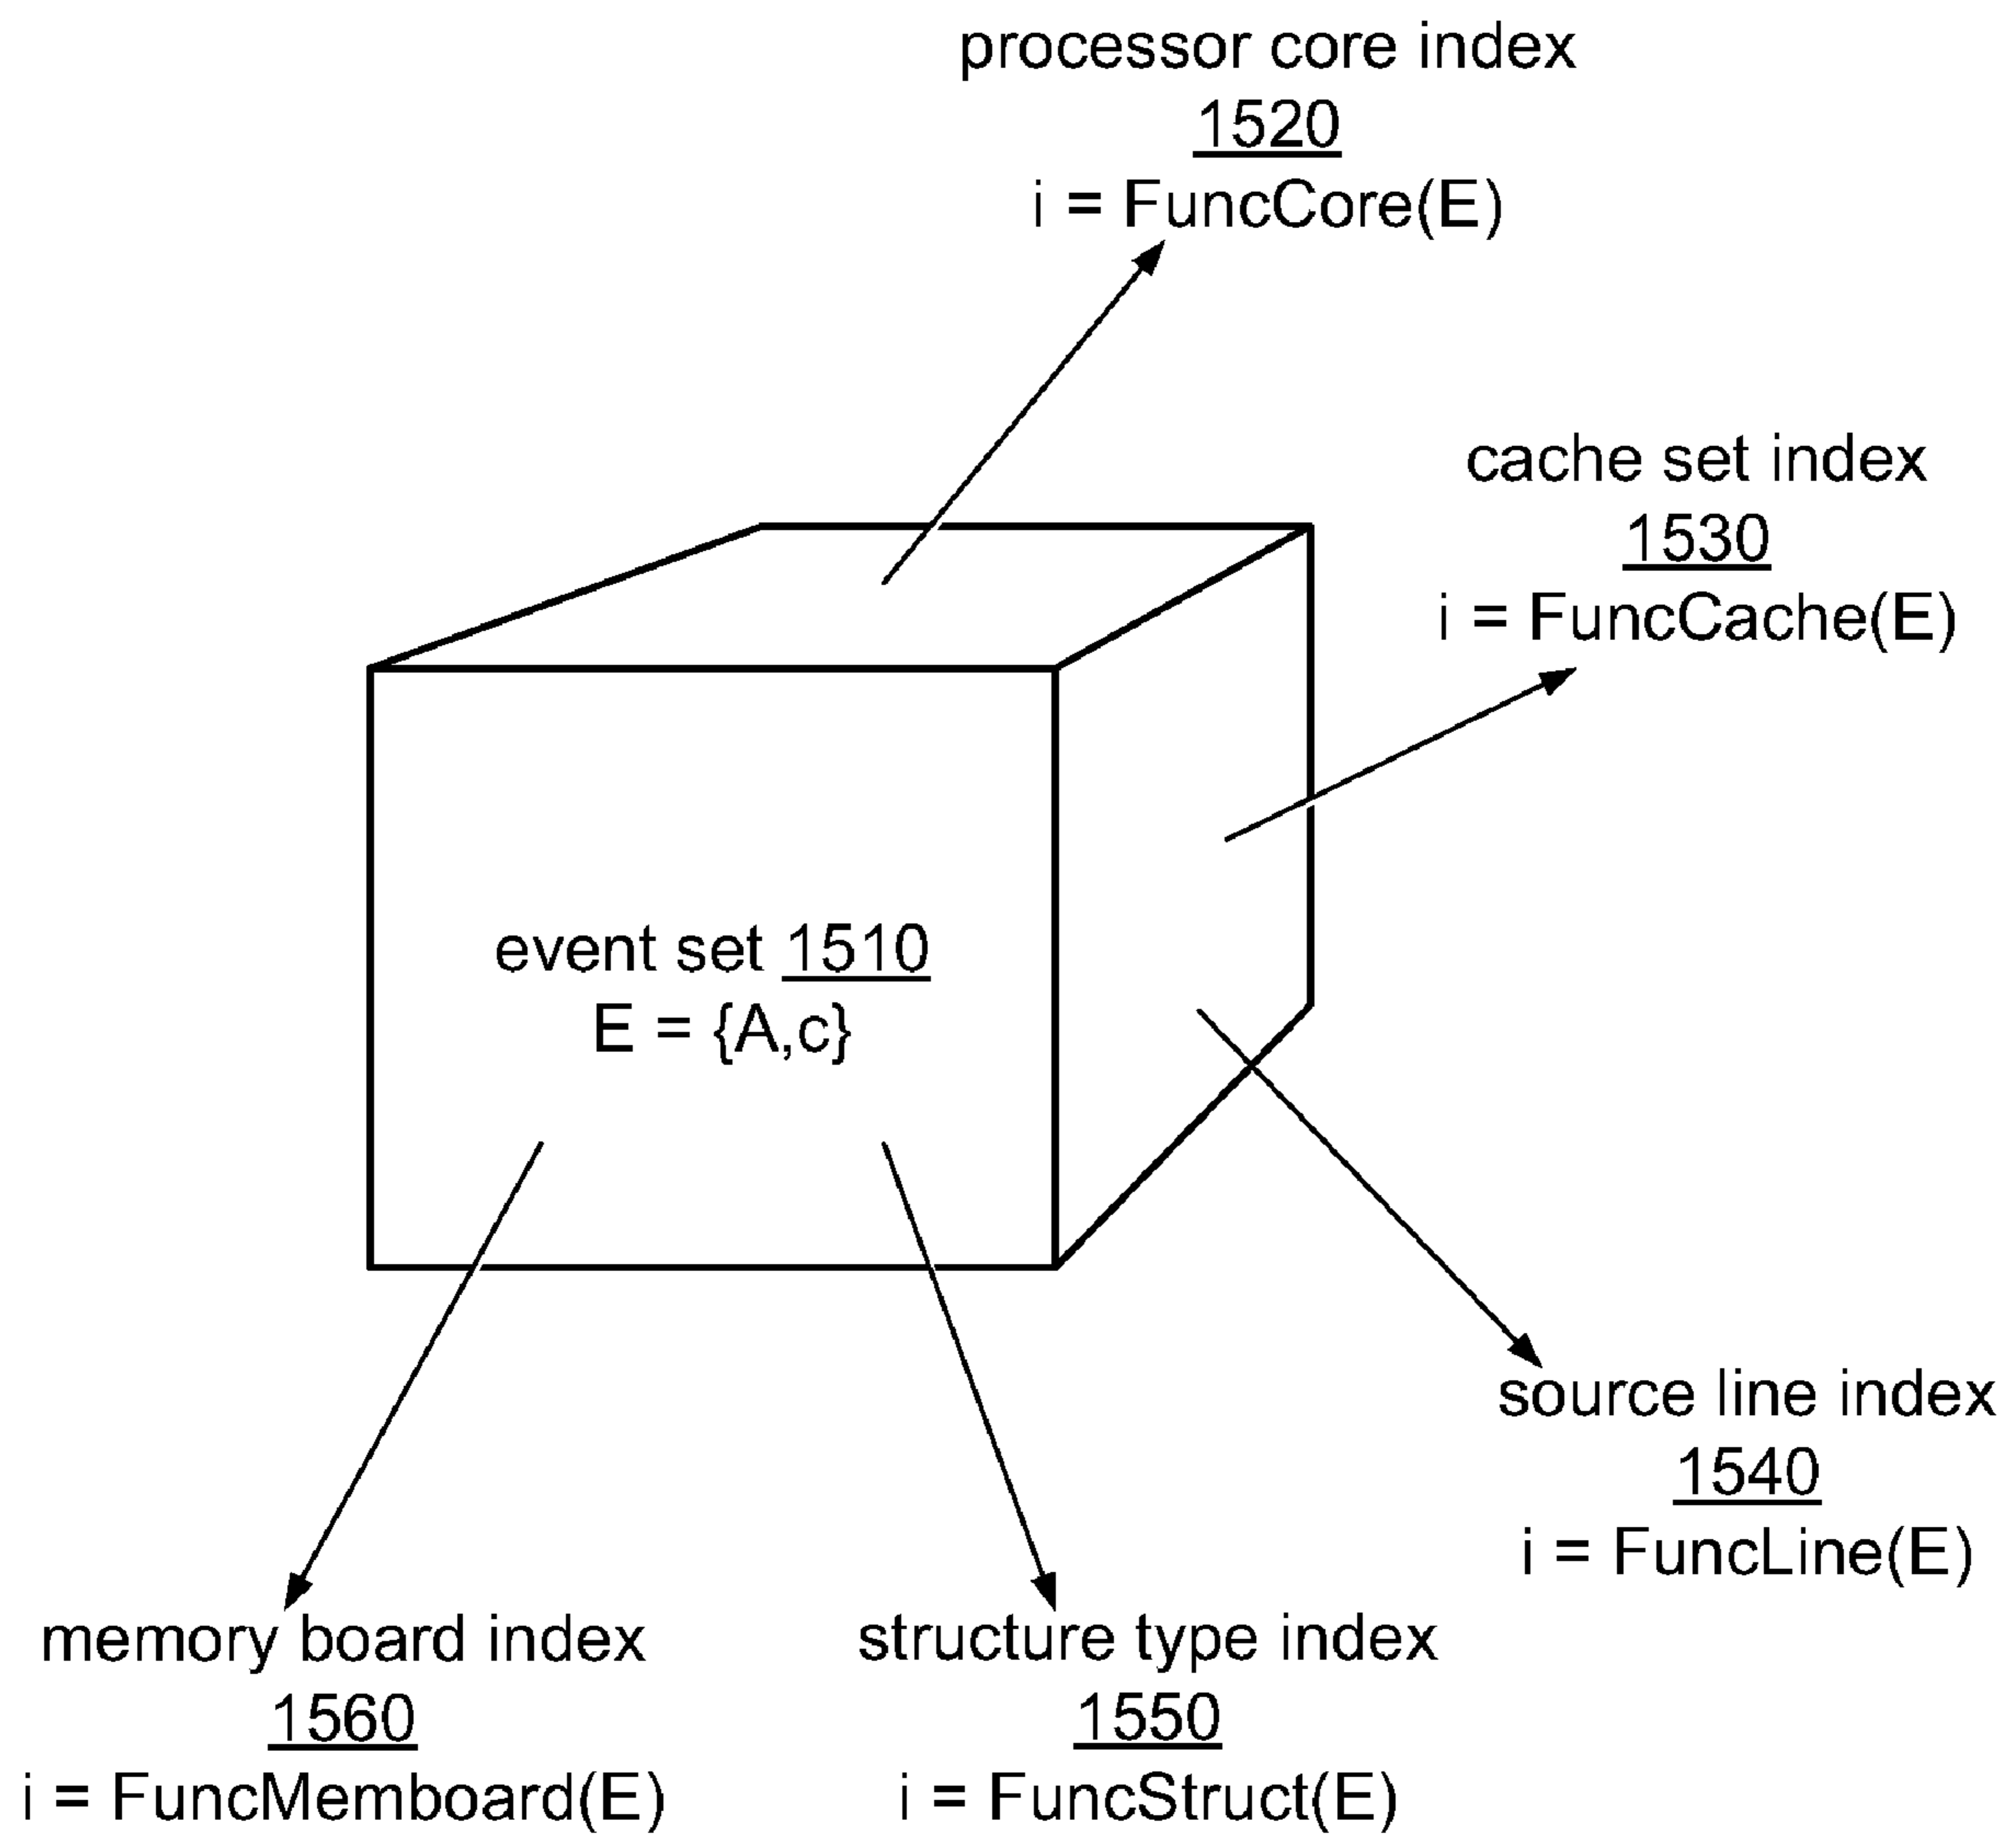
processor core index
1520
i = FuncCore(E)

cache set index
1530
i = FuncCache(E)

event set 1510
E = {A,c}

source line index
1540
i = FuncLine(E)

memory board index
1560
i = FuncMemboard(E)

structure type index
1550
i = FuncStruct(E)